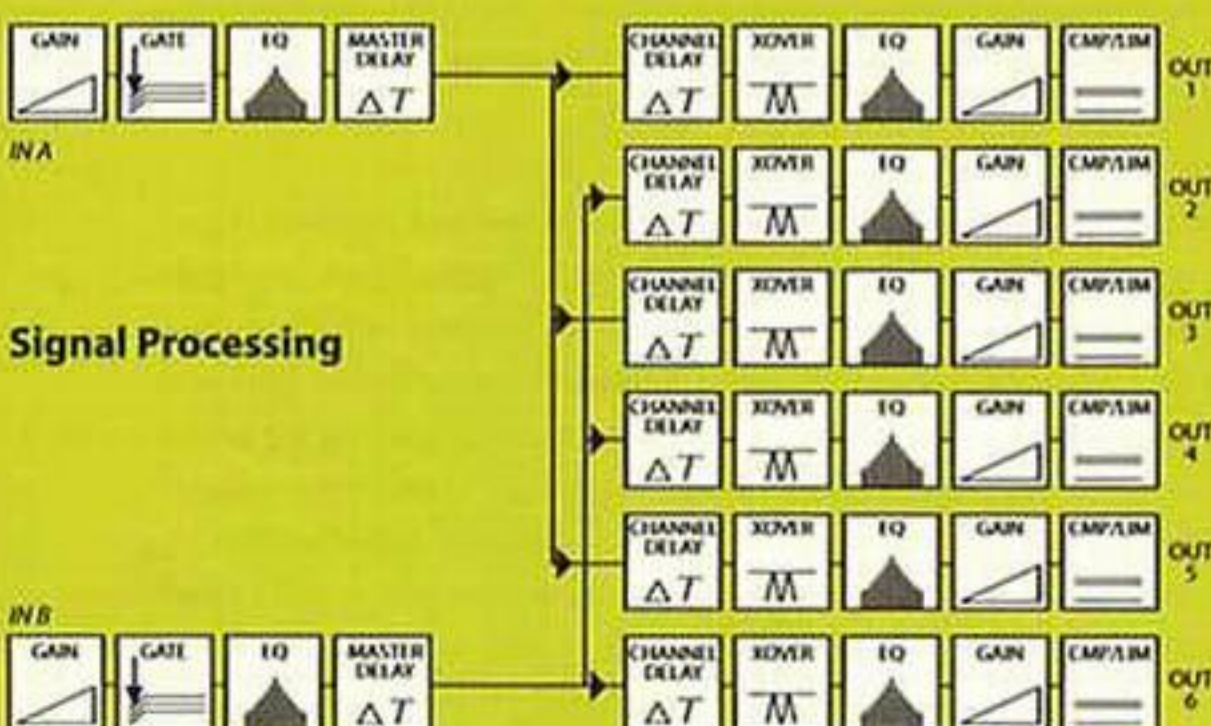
GAIN
GATE
EQ
MASTER DELAY
$\Delta T$

IN A

CHANNEL DELAY
$\Delta T$
XOVER
EQ
GAIN
CMP/LIM
OUT 1

CHANNEL DELAY
$\Delta T$
XOVER
EQ
GAIN
CMP/LIM
OUT 2

Signal Processing

CHANNEL DELAY
$\Delta T$
XOVER
EQ
GAIN
CMP/LIM
OUT 3

CHANNEL DELAY
$\Delta T$
XOVER
EQ
GAIN
CMP/LIM
OUT 4

CHANNEL DELAY
$\Delta T$
XOVER
EQ
GAIN
CMP/LIM
OUT 5

IN B

GAIN
GATE
EQ
MASTER DELAY
$\Delta T$

CHANNEL DELAY
$\Delta T$
XOVER
EQ
GAIN
CMP/LIM
OUT 6